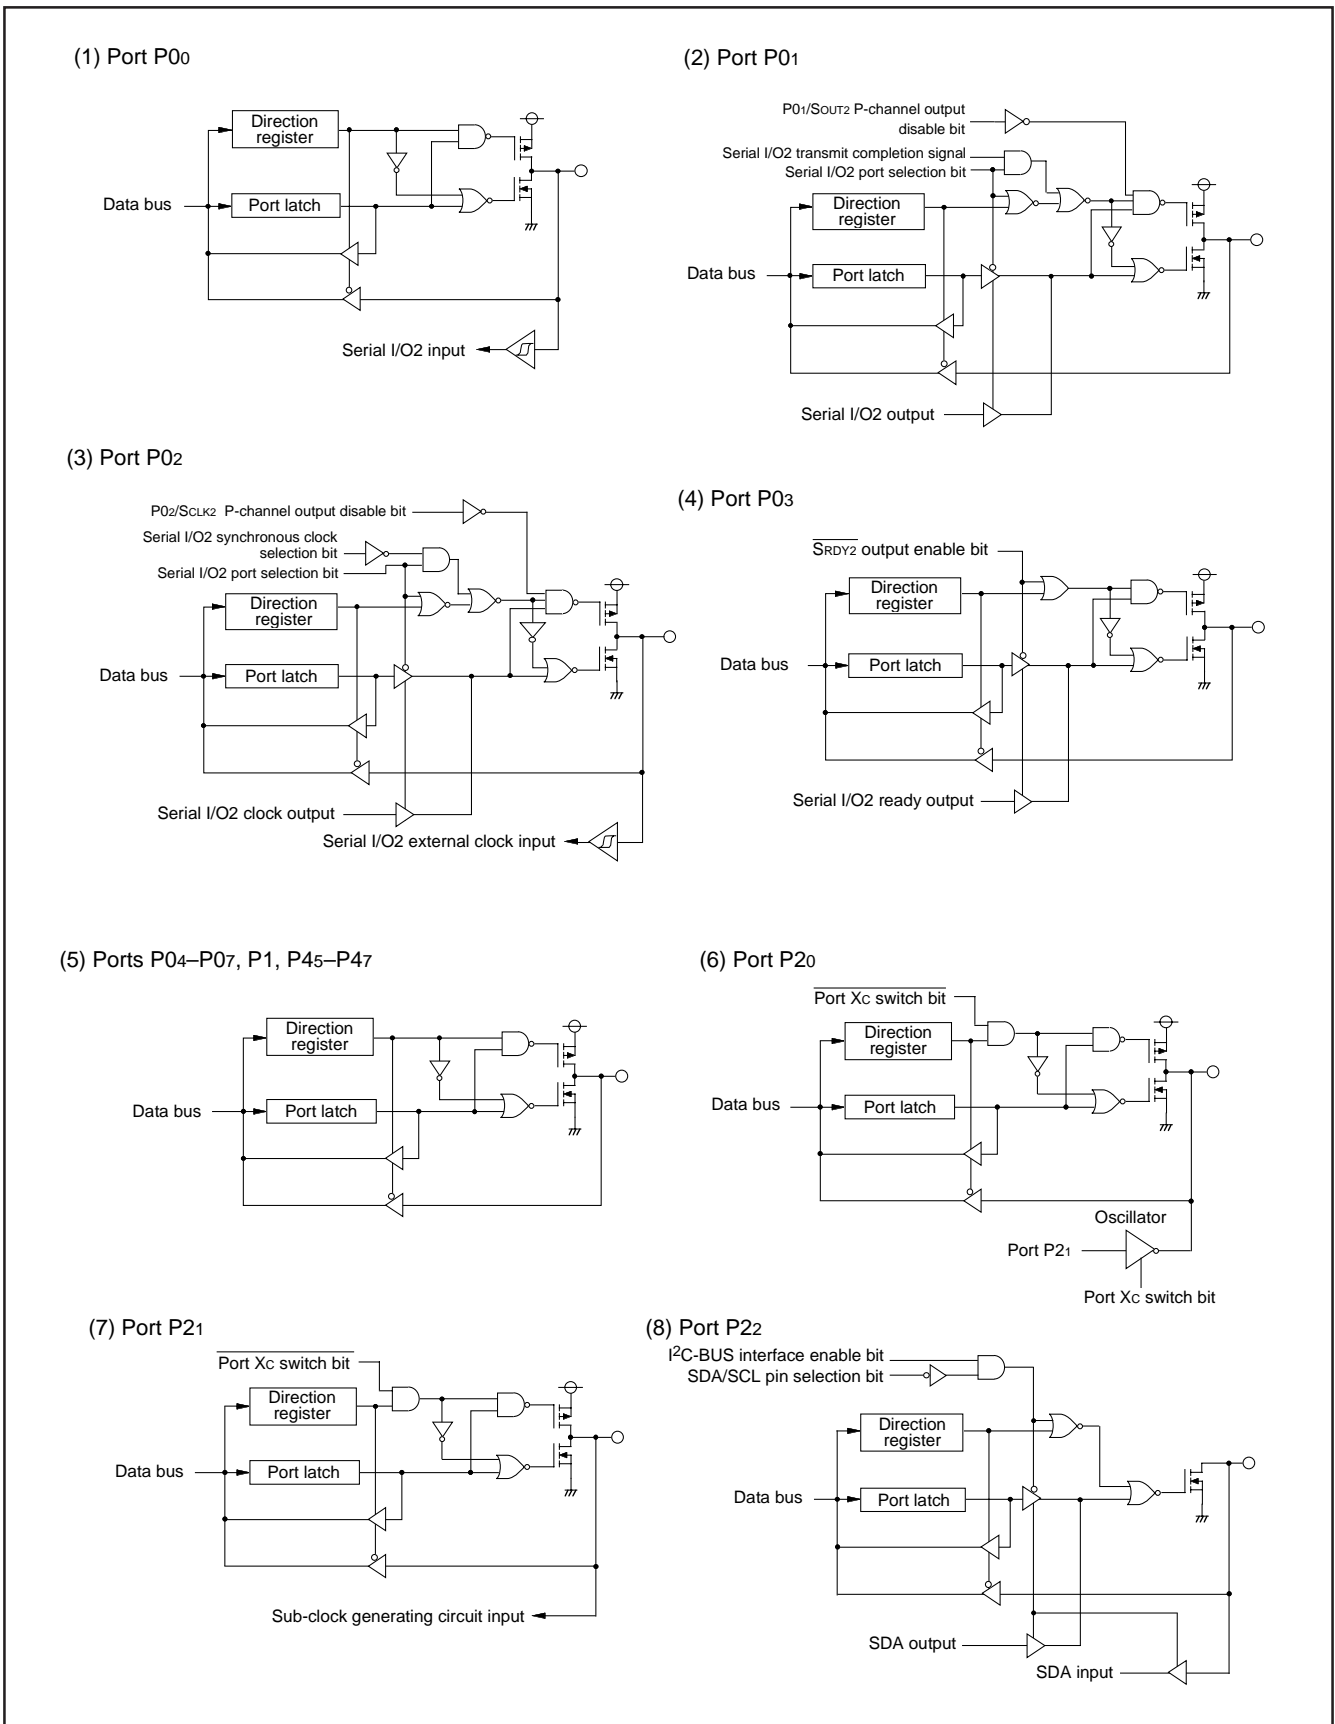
(1) Port P0$_0$

Direction register

Data bus

Port latch

Serial I/O2 input

(2) Port P0$_1$

P0$_1$/S$_{OUT2}$ P-channel output disable bit

Serial I/O2 transmit completion signal

Serial I/O2 port selection bit

Direction register

Data bus

Port latch

Serial I/O2 output

(3) Port P0$_2$

P0$_2$/S$_{CLK2}$ P-channel output disable bit

Serial I/O2 synchronous clock selection bit

Serial I/O2 port selection bit

Direction register

Data bus

Port latch

Serial I/O2 clock output

Serial I/O2 external clock input

(4) Port P0$_3$

$\overline{S_{RDY2}}$ output enable bit

Direction register

Data bus

Port latch

Serial I/O2 ready output

(5) Ports P0$_4$–P0$_7$, P1, P4$_5$–P4$_7$

Direction register

Data bus

Port latch

(6) Port P2$_0$

$\overline{\text{Port X}_C\text{ switch bit}}$

Direction register

Data bus

Port latch

Oscillator

Port P2$_1$

Port X$_C$ switch bit

(7) Port P2$_1$

$\overline{\text{Port X}_C\text{ switch bit}}$

Direction register

Data bus

Port latch

Sub-clock generating circuit input

(8) Port P2$_2$

I$^2$C-BUS interface enable bit

SDA/SCL pin selection bit

Direction register

Data bus

Port latch

SDA output

SDA input